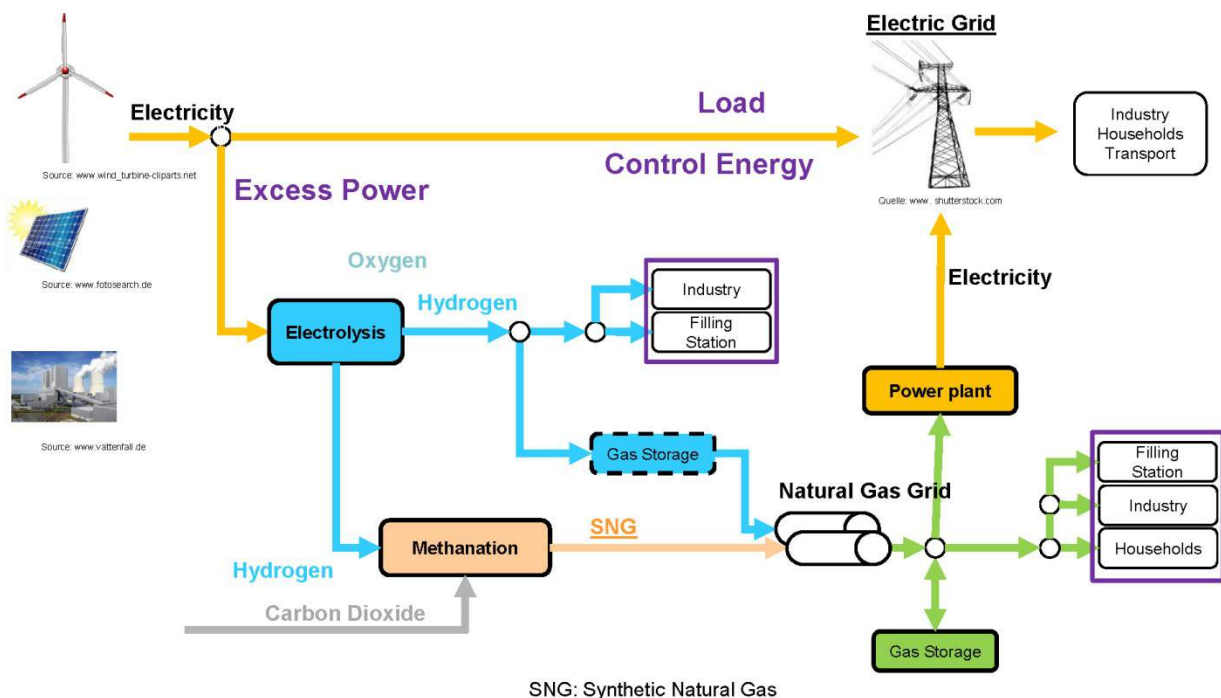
Electric Grid

Electricity

Load

Industry
Households
Transport

Control Energy

Source: www.wind_turbine-cliparts.net

Excess Power

Quelle: www. shutterstock.com

Source: www.fotosearch.de

Oxygen

Electricity

Hydrogen

Industry

Filling Station

Electrolysis

Source: www.vattenfall.de

Power plant

Gas Storage

Filling Station

Natural Gas Grid

Industry

SNG

Methanation

Households

Hydrogen

Carbon Dioxide

Gas Storage

SNG: Synthetic Natural Gas